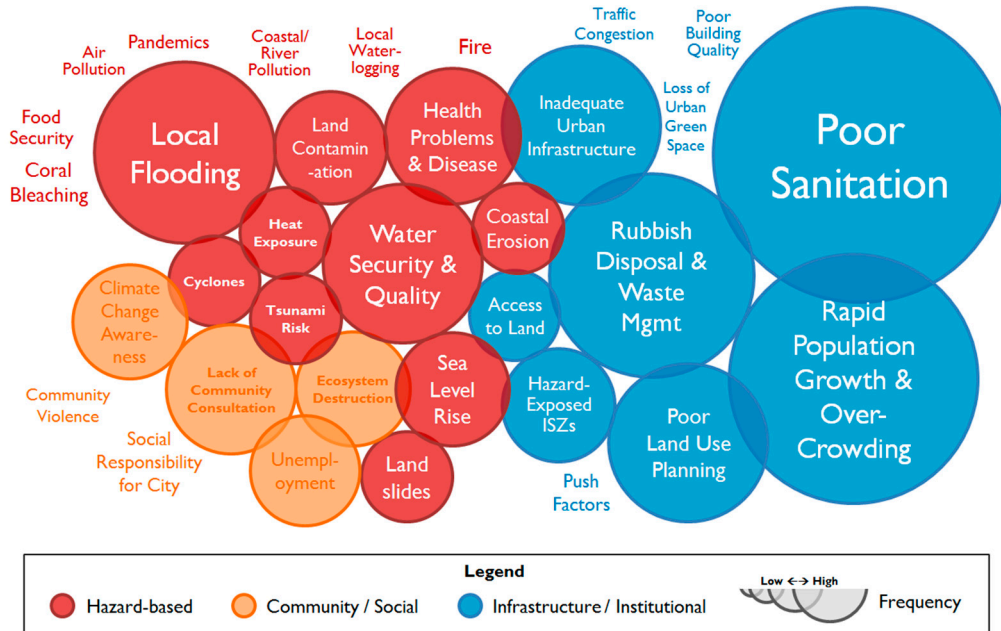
Air Pollution
Pandemics
Coastal/ River Pollution
Local Water-logging
Fire
Traffic Congestion
Poor Building Quality
Food Security
Coral Bleaching
Local Flooding
Land Contamin-ation
Health Problems & Disease
Inadequate Urban Infrastructure
Loss of Urban Green Space
Poor Sanitation
Heat Exposure
Water Security & Quality
Coastal Erosion
Rubbish Disposal & Waste Mgmt
Cyclones
Climate Change Aware-ness
Tsunami Risk
Access to Land
Rapid Population Growth & Over-Crowding
Community Violence
Lack of Community Consultation
Ecosystem Destruction
Sea Level Rise
Hazard-Exposed ISZs
Poor Land Use Planning
Social Responsibility for City
Unempl-oyment
Land slides
Push Factors

Legend
Hazard-based
Community / Social
Infrastructure / Institutional
Low ↔ High
Frequency